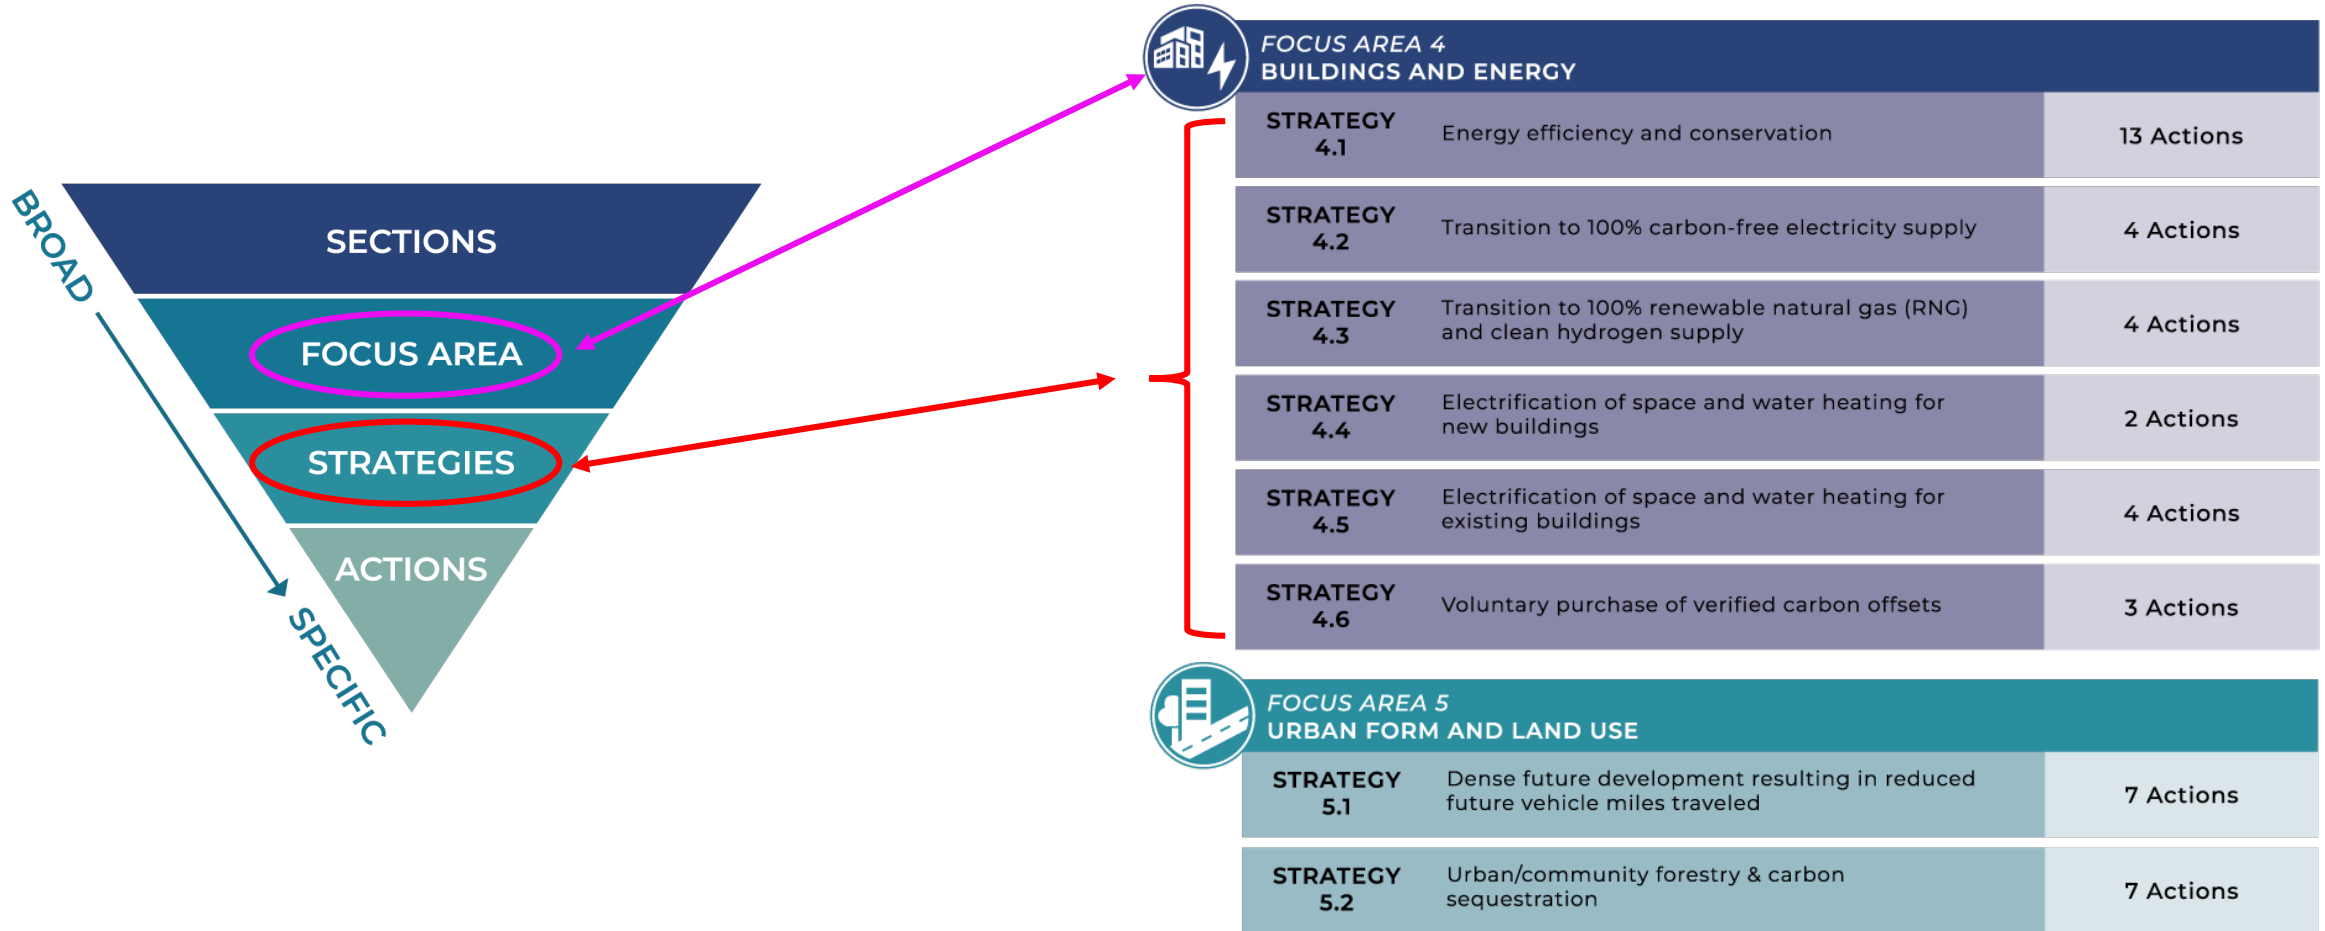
BROAD

SPECIFIC

SECTIONS

FOCUS AREA

STRATEGIES

ACTIONS

FOCUS AREA 4
BUILDINGS AND ENERGY

| | | |
|---|---|---|
| STRATEGY 4.1 | Energy efficiency and conservation | 13 Actions |
| STRATEGY 4.2 | Transition to 100% carbon-free electricity supply | 4 Actions |
| STRATEGY 4.3 | Transition to 100% renewable natural gas (RNG) and clean hydrogen supply | 4 Actions |
| STRATEGY 4.4 | Electrification of space and water heating for new buildings | 2 Actions |
| STRATEGY 4.5 | Electrification of space and water heating for existing buildings | 4 Actions |
| STRATEGY 4.6 | Voluntary purchase of verified carbon offsets | 3 Actions |

FOCUS AREA 5
URBAN FORM AND LAND USE

| | | |
|---|---|---|
| STRATEGY 5.1 | Dense future development resulting in reduced future vehicle miles traveled | 7 Actions |
| STRATEGY 5.2 | Urban/community forestry & carbon sequestration | 7 Actions |